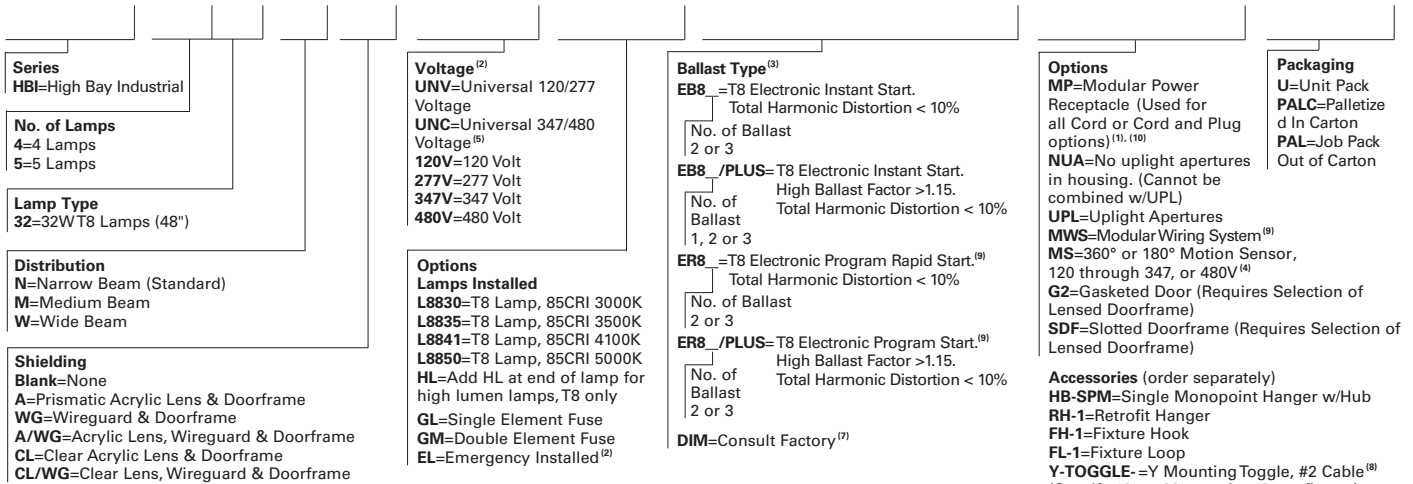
Series
HBI=High Bay Industrial

No. of Lamps
4=4 Lamps
5=5 Lamps

Lamp Type
32=32W T8 Lamps (48")

Distribution
N=Narrow Beam (Standard)
M=Medium Beam
W=Wide Beam

Shielding
Blank=None
A=Prismatic Acrylic Lens & Doorframe
WG=Wireguard & Doorframe
A/WG=Acrylic Lens, Wireguard & Doorframe
CL=Clear Acrylic Lens & Doorframe
CL/WG=Clear Lens, Wireguard & Doorframe

Voltage$^{(2)}$
UNV=Universal 120/277 Voltage
UNC=Universal 347/480 Voltage$^{(5)}$
120V=120 Volt
277V=277 Volt
347V=347 Volt
480V=480 Volt

Options
Lamps Installed
L8830=T8 Lamp, 85CRI 3000K
L8835=T8 Lamp, 85CRI 3500K
L8841=T8 Lamp, 85CRI 4100K
L8850=T8 Lamp, 85CRI 5000K
HL=Add HL at end of lamp for high lumen lamps, T8 only
GL=Single Element Fuse
GM=Double Element Fuse
EL=Emergency Installed$^{(2)}$

Ballast Type$^{(3)}$
EB8_=T8 Electronic Instant Start. Total Harmonic Distortion < 10%
No. of Ballast
2 or 3
EB8_/PLUS=T8 Electronic Instant Start. High Ballast Factor >1.15. Total Harmonic Distortion < 10%
No. of Ballast
1, 2 or 3
ER8_=T8 Electronic Program Rapid Start.$^{(9)}$ Total Harmonic Distortion < 10%
No. of Ballast
2 or 3
ER8_/PLUS=T8 Electronic Program Start.$^{(9)}$ High Ballast Factor >1.15. Total Harmonic Distortion < 10%
No. of Ballast
2 or 3
DIM=Consult Factory$^{(7)}$

Options
MP=Modular Power Receptacle (Used for all Cord or Cord and Plug options)$^{(1), (10)}$
NUA=No uplight apertures in housing. (Cannot be combined w/UPL)
UPL=Uplight Apertures
MWS=Modular Wiring System$^{(9)}$
MS=360° or 180° Motion Sensor, 120 through 347, or 480V$^{(4)}$
G2=Gasketed Door (Requires Selection of Lensed Doorframe)
SDF=Slotted Doorframe (Requires Selection of Lensed Doorframe)

Accessories (order separately)
HB-SPM=Single Monopoint Hanger w/Hub
RH-1=Retrofit Hanger
FH-1=Fixture Hook
FL-1=Fixture Loop
Y-TOGGLE-=Y Mounting Toggle, #2 Cable$^{(8)}$
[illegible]

Packaging
U=Unit Pack
PALC=Palletized In Carton
PAL=Job Pack Out of Carton